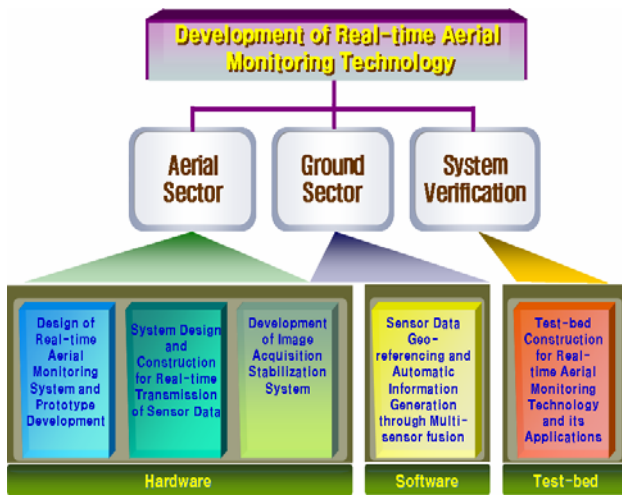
Development of Real-time Aerial Monitoring Technology

Aerial Sector

Ground Sector

System Verification

Design of Real-time Aerial Monitoring System and Prototype Development

System Design and Construction for Real-time Transmission of Sensor Data

Development of Image Acquisition Stabilization System

Sensor Data Geo-referencing and Automatic Information Generation through Multi-sensor fusion

Test-bed Construction for Real-time Aerial Monitoring Technology and its Applications

Hardware

Software

Test-bed